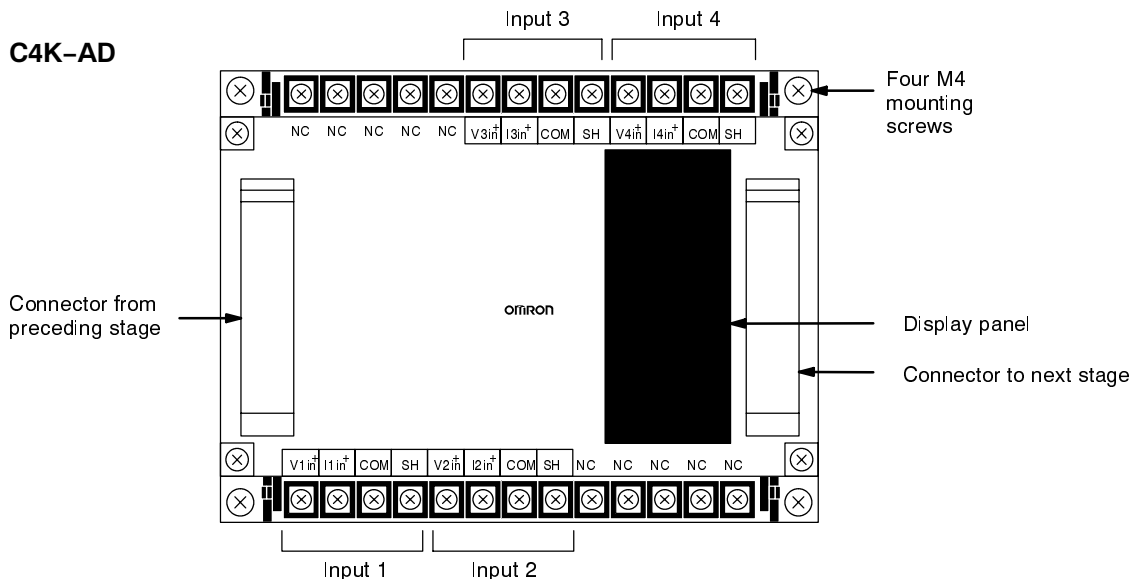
C4K–AD

Input 3

Input 4

Four M4 mounting screws

NC NC NC NC NC $V3in^+$ $I3in^+$ COM SH $V4in^+$ $I4in^+$ COM SH

Connector from preceding stage

OMRON

Display panel

Connector to next stage

$V1in^+$ $I1in^+$ COM SH $V2in^+$ $I2in^+$ COM SH NC NC NC NC NC

Input 1

Input 2